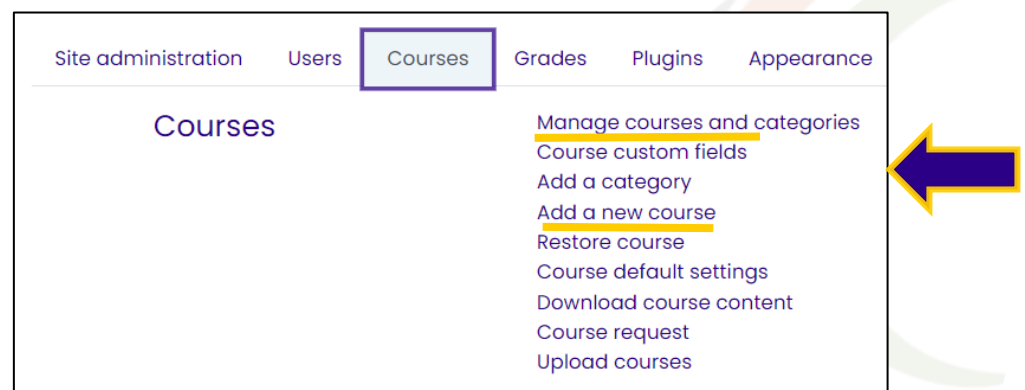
Site administration Users Courses Grades Plugins Appearance

Courses

Manage courses and categories
Course custom fields
Add a category
Add a new course
Restore course
Course default settings
Download course content
Course request
Upload courses